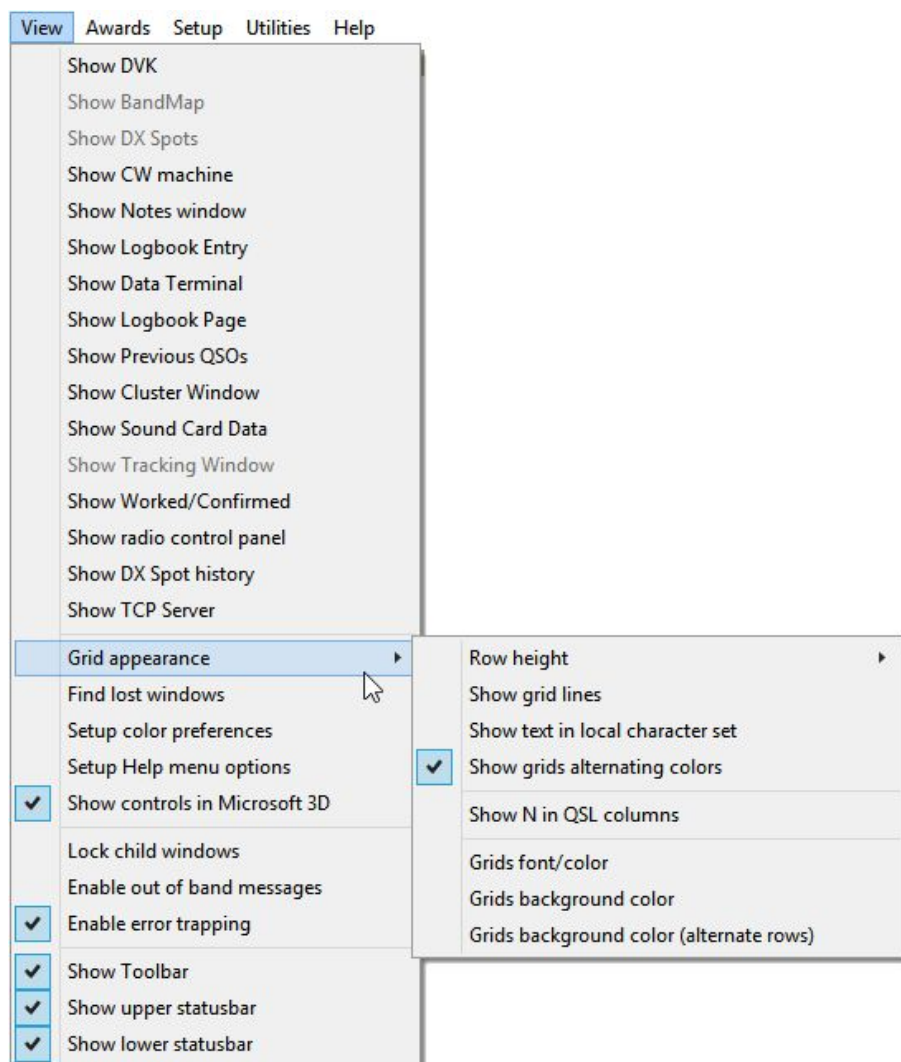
View Awards Setup Utilities Help

Show DVK
Show BandMap
Show DX Spots
Show CW machine
Show Notes window
Show Logbook Entry
Show Data Terminal
Show Logbook Page
Show Previous QSOs
Show Cluster Window
Show Sound Card Data
Show Tracking Window
Show Worked/Confirmed
Show radio control panel
Show DX Spot history
Show TCP Server

Grid appearance
Find lost windows
Setup color preferences
Setup Help menu options
✔ Show controls in Microsoft 3D

Lock child windows
Enable out of band messages
✔ Enable error trapping

✔ Show Toolbar
✔ Show upper statusbar
✔ Show lower statusbar

Row height
Show grid lines
Show text in local character set
✔ Show grids alternating colors

Show N in QSL columns

Grids font/color
Grids background color
Grids background color (alternate rows)